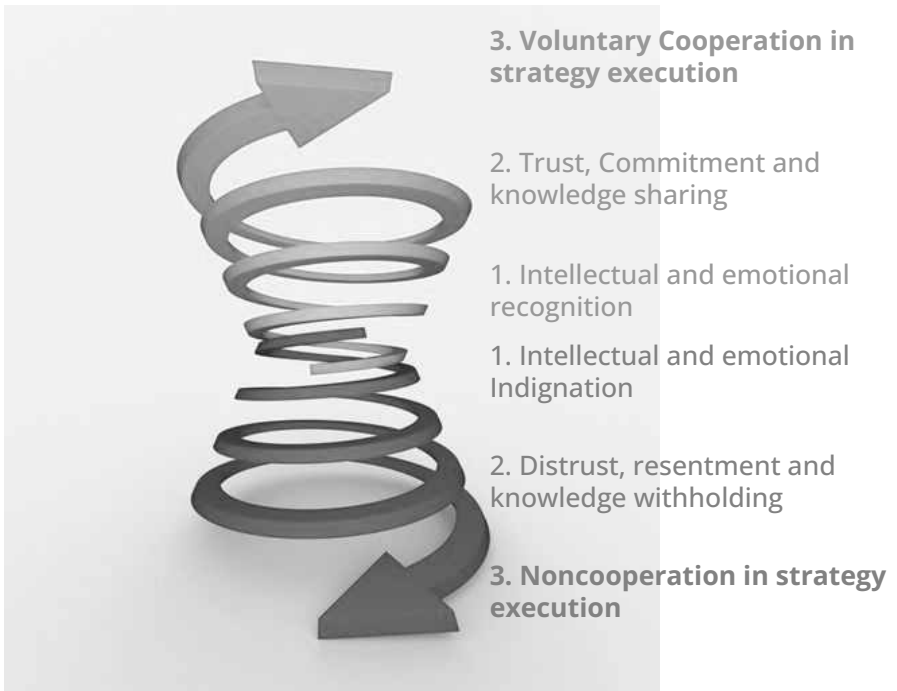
3. Voluntary Cooperation in strategy execution

2. Trust, Commitment and knowledge sharing

1. Intellectual and emotional recognition

1. Intellectual and emotional Indignation

2. Distrust, resentment and knowledge withholding

3. Noncooperation in strategy execution